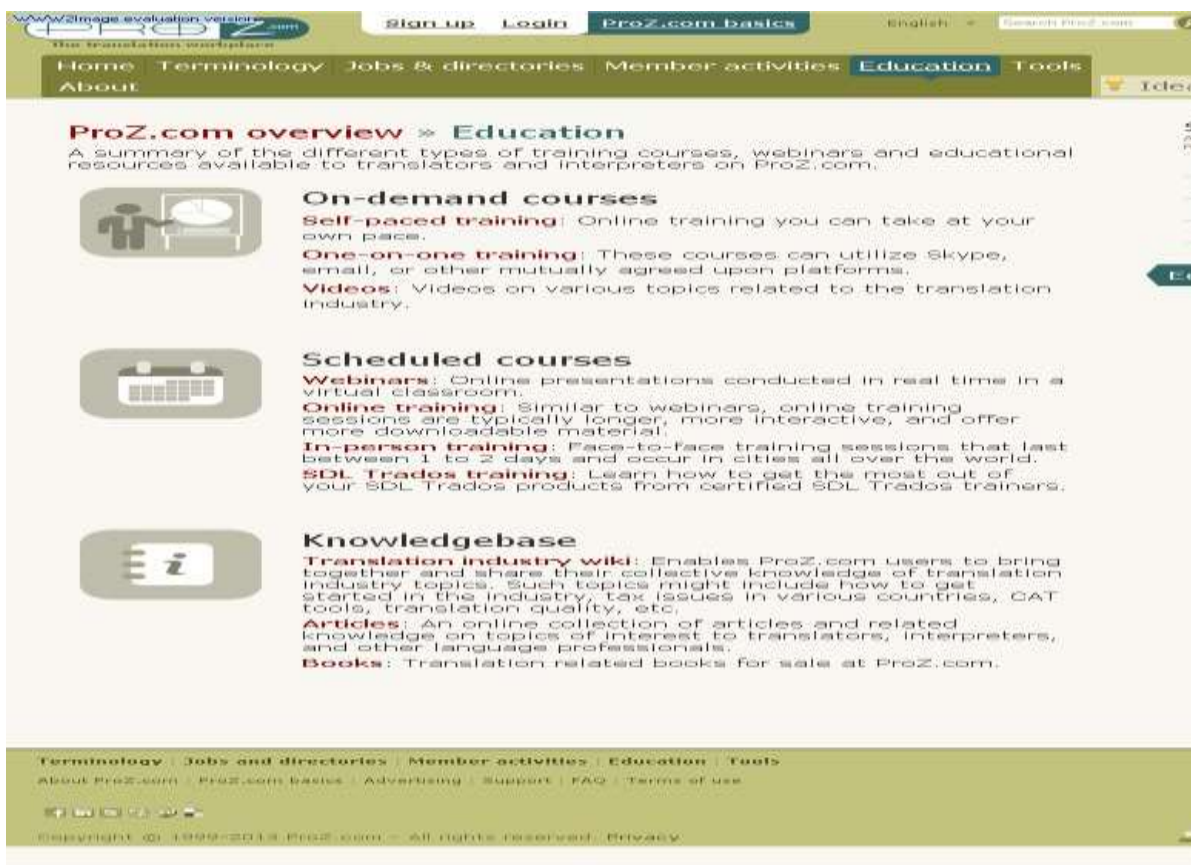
WWW2Image evaluation version
ProZ.com
The translation workplace

Sign up Login ProZ.com basics English Search ProZ.com

Home Terminology Jobs & directories Member activities Education Tools About

Idea

ProZ.com overview » Education

A summary of the different types of training courses, webinars and educational resources available to translators and interpreters on ProZ.com.

On-demand courses

Self-paced training: Online training you can take at your own pace.

One-on-one training: These courses can utilize Skype, email, or other mutually agreed upon platforms.

Videos: Videos on various topics related to the translation industry.

Scheduled courses

Webinars: Online presentations conducted in real time in a virtual classroom.

Online training: Similar to webinars, online training sessions are typically longer, more interactive, and offer more downloadable material.

In-person training: Face-to-face training sessions that last between 1 to 2 days and occur in cities all over the world.

SDL Trados training: Learn how to get the most out of your SDL Trados products from certified SDL Trados trainers.

Knowledgebase

Translation industry wiki: Enables ProZ.com users to bring together and share their collective knowledge of translation industry topics. Such topics might include how to get started in the industry, tax issues in various countries, CAT tools, translation quality, etc.

Articles: An online collection of articles and related knowledge on topics of interest to translators, interpreters, and other language professionals.

Books: Translation related books for sale at ProZ.com.

Terminology | Jobs and directories | Member activities | Education | Tools

About ProZ.com | ProZ.com basics | Advertising | Support | FAQ | Terms of use

Copyright © 1999-2013 ProZ.com - All rights reserved. Privacy